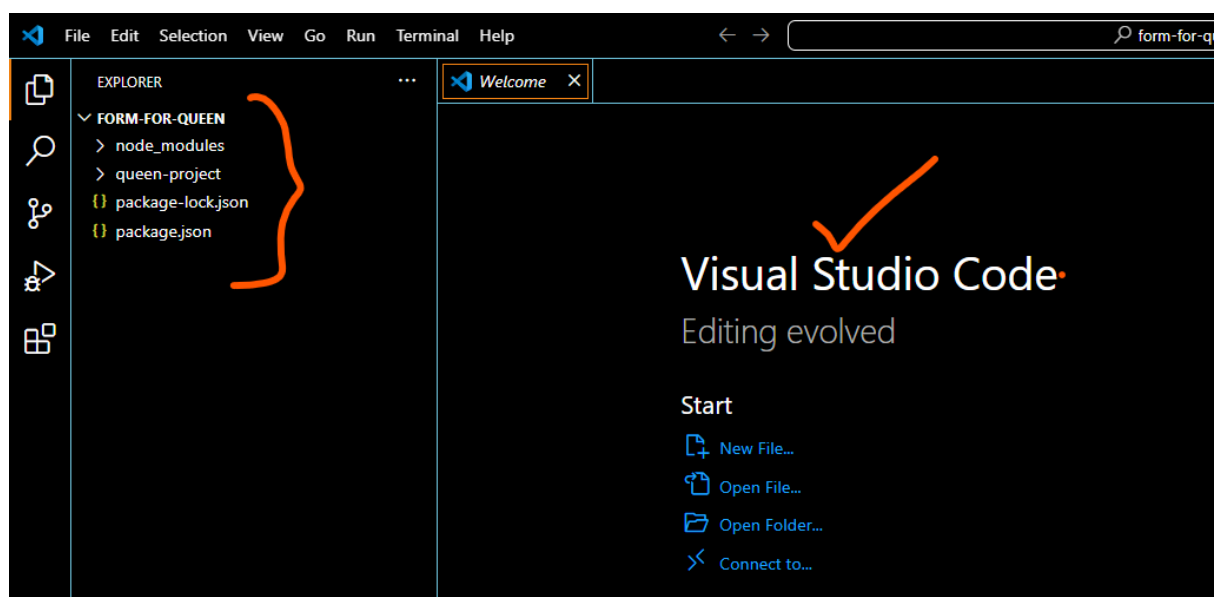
File Edit Selection View Go Run Terminal Help

form-for-qu

EXPLORER ...

FORM-FOR-QUEEN
node_modules
queen-project
{} package-lock.json
{} package.json

Welcome ×

Visual Studio Code
Editing evolved

Start
New File...
Open File...
Open Folder...
Connect to...